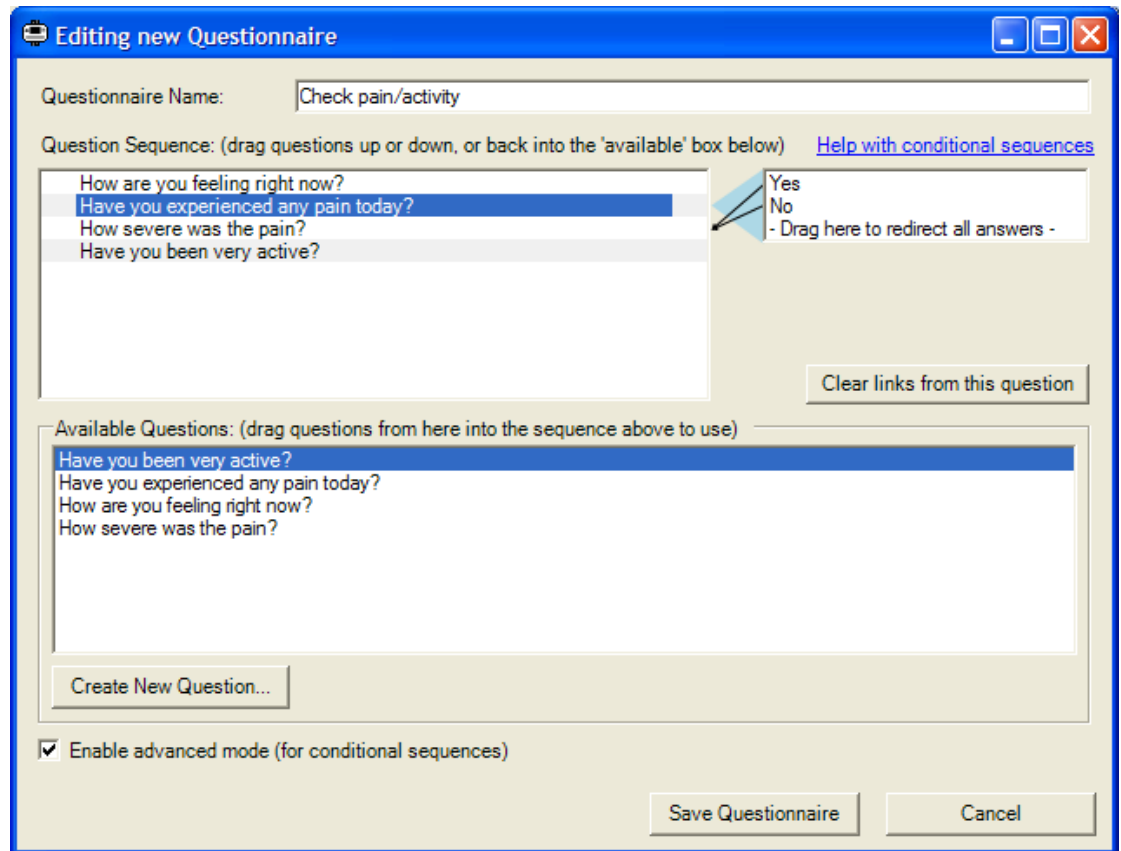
Editing new Questionnaire

Questionnaire Name: Check pain/activity

Question Sequence: (drag questions up or down, or back into the 'available' box below)

Help with conditional sequences

How are you feeling right now?
Have you experienced any pain today?
How severe was the pain?
Have you been very active?

Yes
No
- Drag here to redirect all answers -

Clear links from this question

Available Questions: (drag questions from here into the sequence above to use)

Have you been very active?
Have you experienced any pain today?
How are you feeling right now?
How severe was the pain?

Create New Question...

Enable advanced mode (for conditional sequences)

Save Questionnaire

Cancel